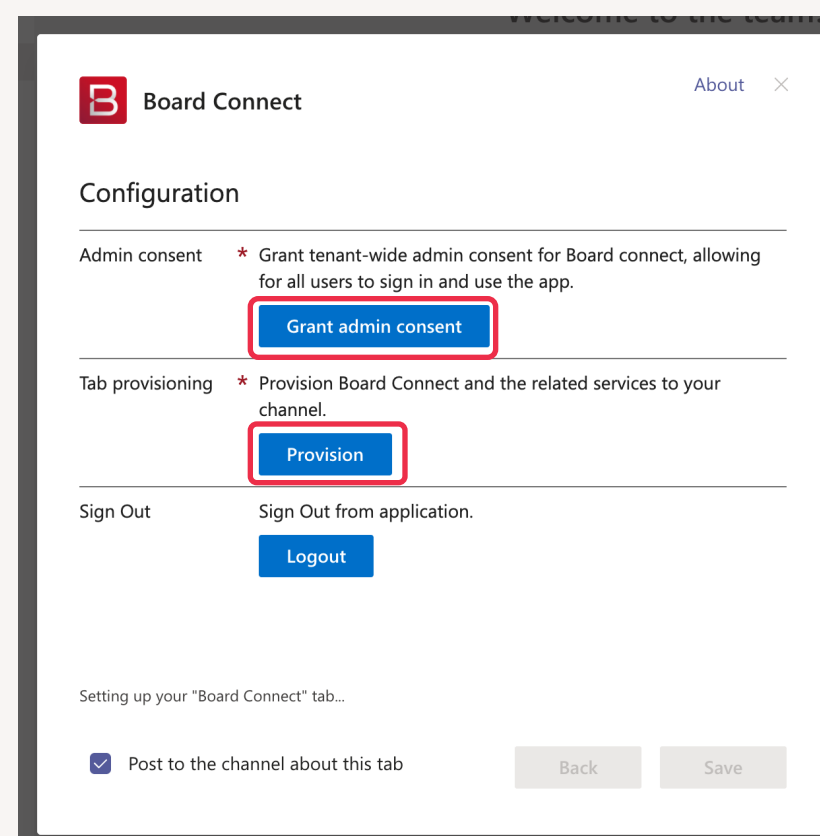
Welcome to the team

Board Connect

About ×

Configuration

Admin consent * Grant tenant-wide admin consent for Board connect, allowing for all users to sign in and use the app.

Grant admin consent

Tab provisioning * Provision Board Connect and the related services to your channel.

Provision

Sign Out Sign Out from application.

Logout

Setting up your "Board Connect" tab...

Post to the channel about this tab

Back

Save